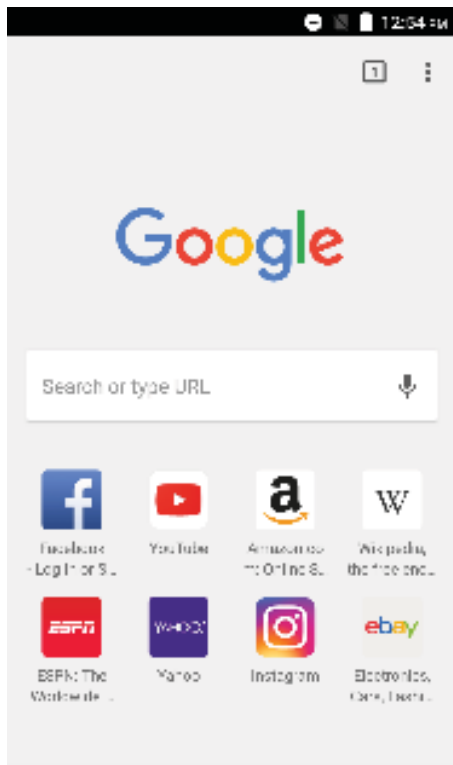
12:54 PM

1

Google

Search or type URL

Facebook - Log In or Si...

YouTube

Amazon.com: Online S...

Wikipedia, the free enc...

ESPN

ESPN: The Worldwide ...

YAHOO!

Yahoo

Instagram

ebay

Electronics, Cars, Fashi...